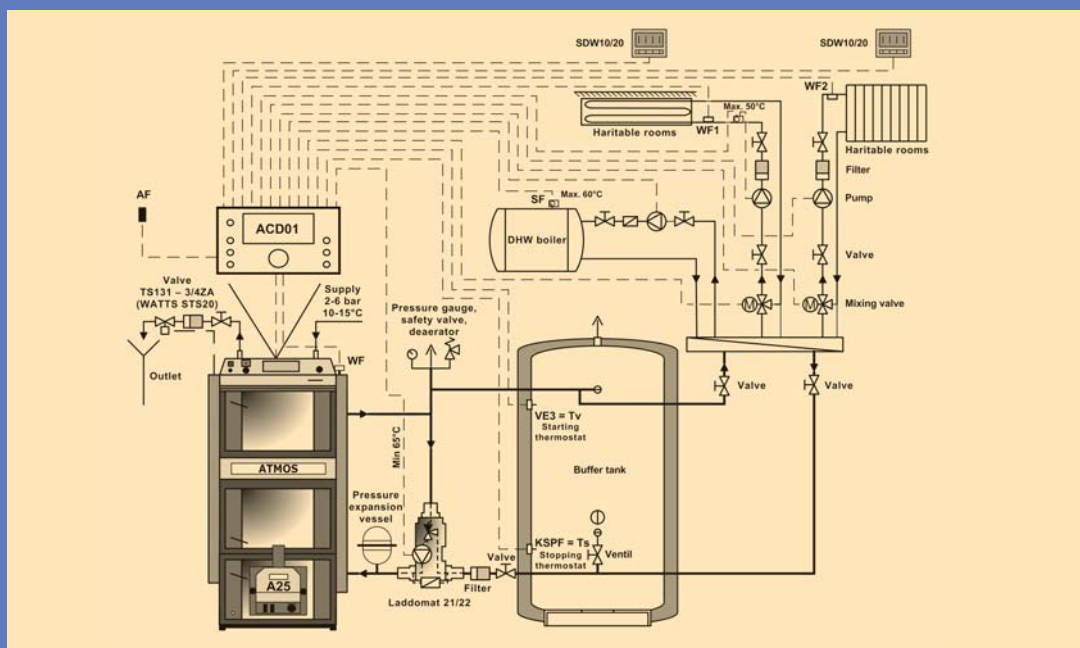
SDW10/20

SDW10/20

WF2

Max. 50°C

Haritable rooms

WF1

Haritable rooms

Filter

Pump

AF

SF

Max. 60°C

ACD01

DHW boiler

Valve

Mixing valve

Valve
TS131 – 3/4ZA
(WATTS STS20)

Supply
2-6 bar
10-15°C

Pressure gauge,
safety valve,
deaerator

WF

Outlet

Valve

Valve

VE3 = Tv
Starting
thermostat

Min 65°C

ATMOS

Buffer tank

Pressure
expansion
vessel

KSPF = Ts
Stopping
thermostat

Ventil

Valve

A25

Filter

Laddomat 21/22